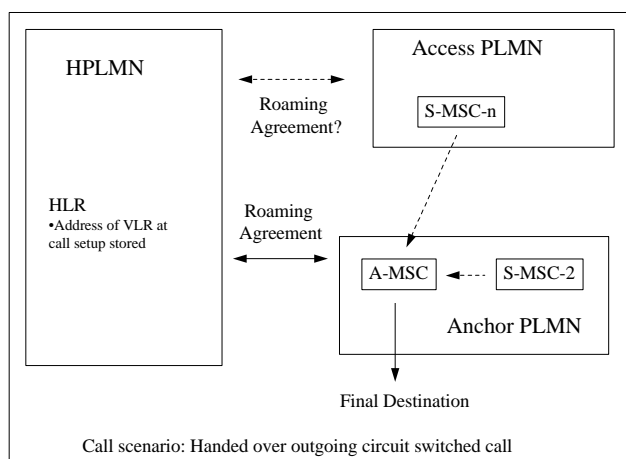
HPLMN

Access PLMN

Roaming Agreement?

S-MSC-n

HLR
•Address of VLR at call setup stored

Roaming Agreement

A-MSC

S-MSC-2

Anchor PLMN

Final Destination

Call scenario: Handed over outgoing circuit switched call